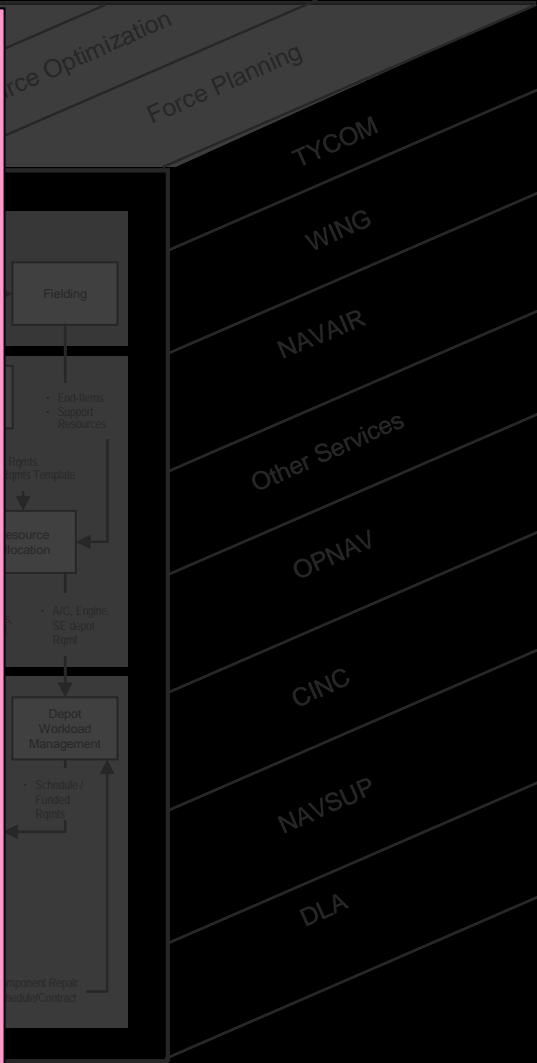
rce Optimization

Force Planning

TYCOM

WING

NAVAIR

Other Services

OPNAV

CINC

NAVSUP

DLA

Fielding

• End-Items
• Support Resources

Rqmts
rmts Template

esource
location

• A/C, Engine, SE depot Rqmt

Depot Workload Management

• Schedule / Funded Rqmts

mponent Repair
hedule/Contract